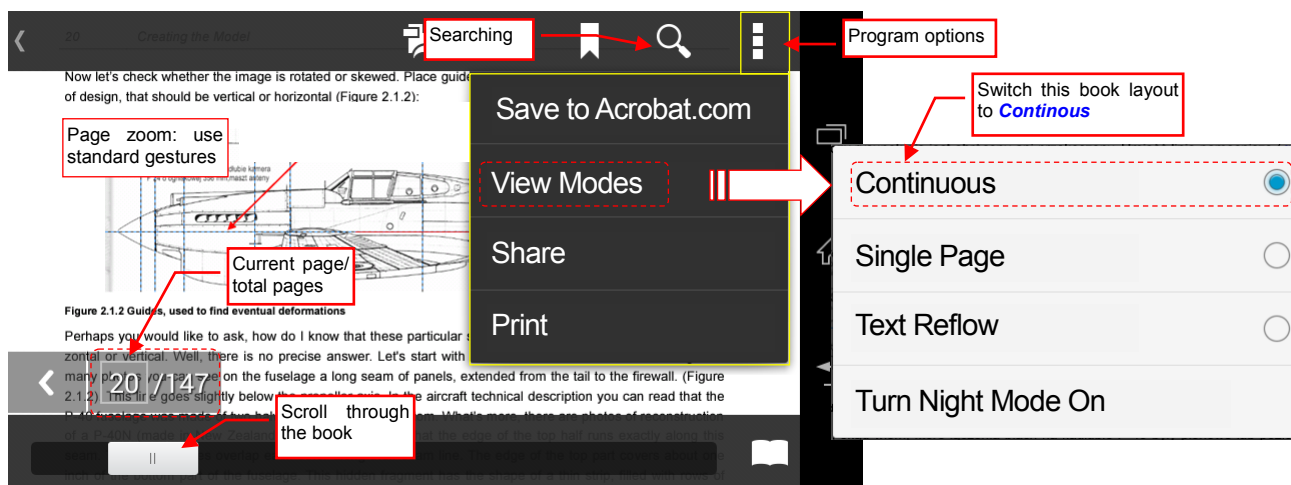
20 Creating the Model

Searching

Program options

Now let's check whether the image is rotated or skewed. Place guide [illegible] of design, that should be vertical or horizontal (Figure 2.1.2):

Page zoom: use standard gestures

Save to Acrobat.com

Switch this book layout to *Continous*

View Modes

Continuous

Single Page

Text Reflow

Turn Night Mode On

Share

Print

Current page/ total pages

Figure 2.1.2 Guides, used to find eventual deformations

Perhaps you would like to ask, how do I know that these particular s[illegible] zontal or vertical. Well, there is no precise answer. Let's start with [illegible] many ph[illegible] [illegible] on the fuselage a long seam of panels, extended from the tail to the firewall. (Figure 2.1.2) This line goes slightly below the propeller axis. In the aircraft technical description you can read that the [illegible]

20 /147

Scroll through the book